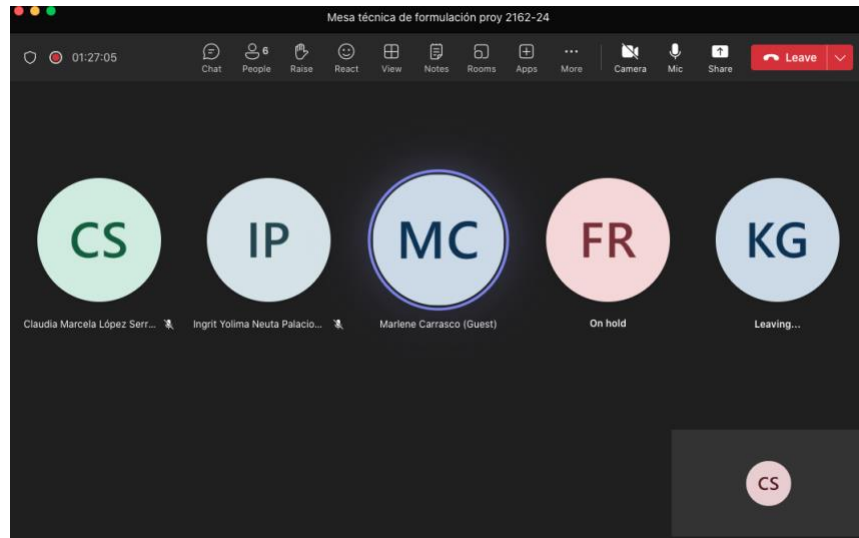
Mesa técnica de formulación proy 2162-24

01:27:05

Chat

6
People

Raise

React

View

Notes

Rooms

Apps

More

Camera

Mic

Share

Leave

CS

IP

MC

FR

KG

Claudia Marcela López Serr...

Ingrit Yolima Neuta Palacio...

Marlene Carrasco (Guest)

On hold

Leaving...

CS